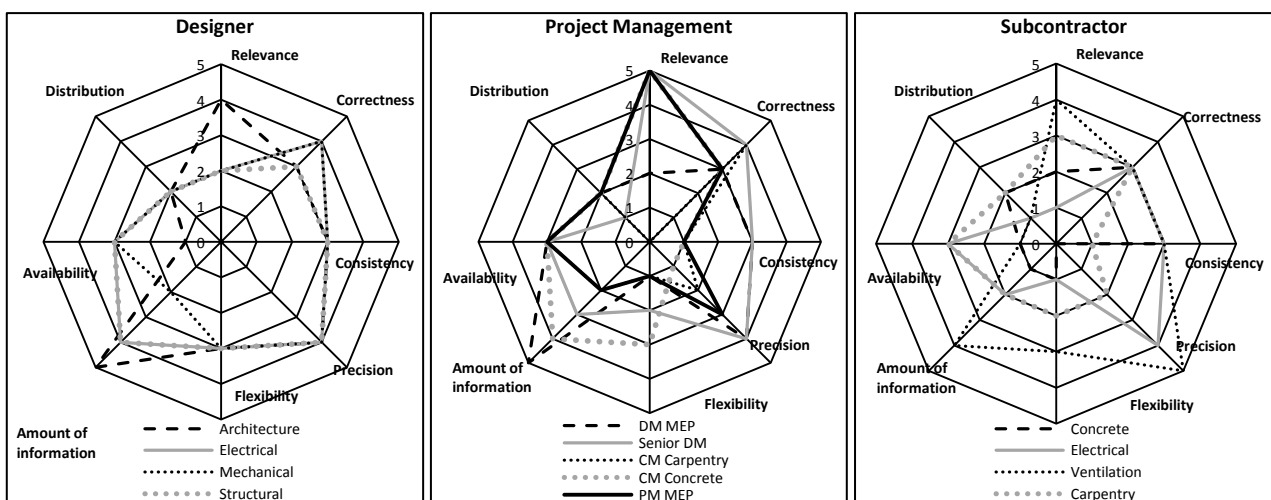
Designer

Relevance
Correctness
Consistency
Precision
Flexibility
Amount of information
Availability
Distribution

0
1
2
3
4
5

Architecture
Electrical
Mechanical
Structural

Project Management

Relevance
Correctness
Consistency
Precision
Flexibility
Amount of information
Availability
Distribution

0
1
2
3
4
5

DM MEP
Senior DM
CM Carpentry
CM Concrete
PM MEP

Subcontractor

Relevance
Correctness
Consistency
Precision
Flexibility
Amount of information
Availability
Distribution

0
1
2
3
4
5

Concrete
Electrical
Ventilation
Carpentry